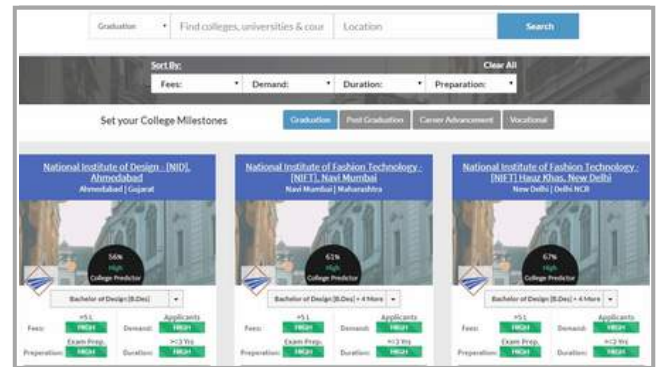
Graduation
Find colleges, universities & cour
Location
Search

Sort By:
Clear All
Fees:
Demand:
Duration:
Preparation:

Set your College Milestones
Graduation
Post Graduation
Career Advancement
Vocational

National Institute of Design - [NID], Ahmedabad
Ahmedabad | Gujarat
56%
High
College Predictor
Bachelor of Design [B.Des]
Fees: >5 L HIGH
Applicants Demand: HIGH
Exam Prep. Preparation: HIGH
>=3 Yrs Duration: HIGH

National Institute of Fashion Technology - [NIFT], Navi Mumbai
Navi Mumbai | Maharashtra
61%
High
College Predictor
Bachelor of Design [B.Des] + 4 More
Fees: >5 L HIGH
Applicants Demand: HIGH
Exam Prep. Preparation: HIGH
>=3 Yrs Duration: HIGH

National Institute of Fashion Technology - [NIFT] Hauz Khas, New Delhi
New Delhi | Delhi NCR
67%
High
College Predictor
Bachelor of Design [B.Des] + 4 More
Fees: >5 L HIGH
Applicants Demand: HIGH
Exam Prep. Preparation: HIGH
>=3 Yrs Duration: HIGH